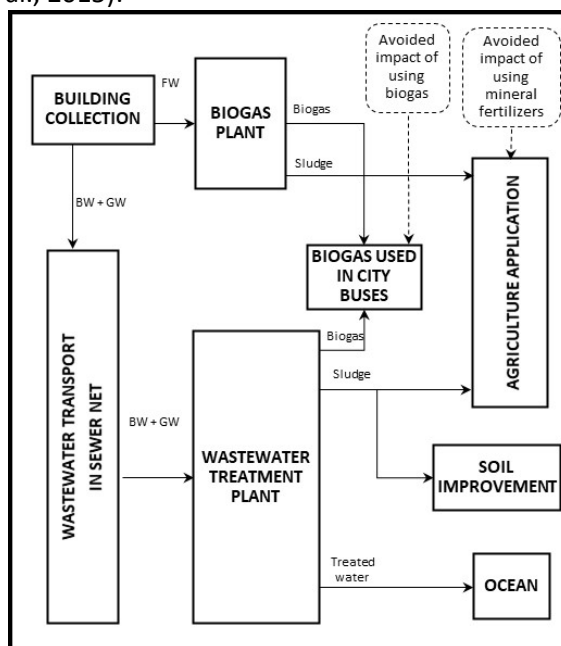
al., 2015).

Avoided impact of using biogas

Avoided impact of using mineral fertilizers

BUILDING COLLECTION

FW

BIOGAS PLANT

Biogas

Sludge

BW + GW

AGRICULTURE APPLICATION

BIOGAS USED IN CITY BUSES

WASTEWATER TRANSPORT IN SEWER NET

Biogas

Sludge

BW + GW

WASTEWATER TREATMENT PLANT

SOIL IMPROVEMENT

Treated water

OCEAN